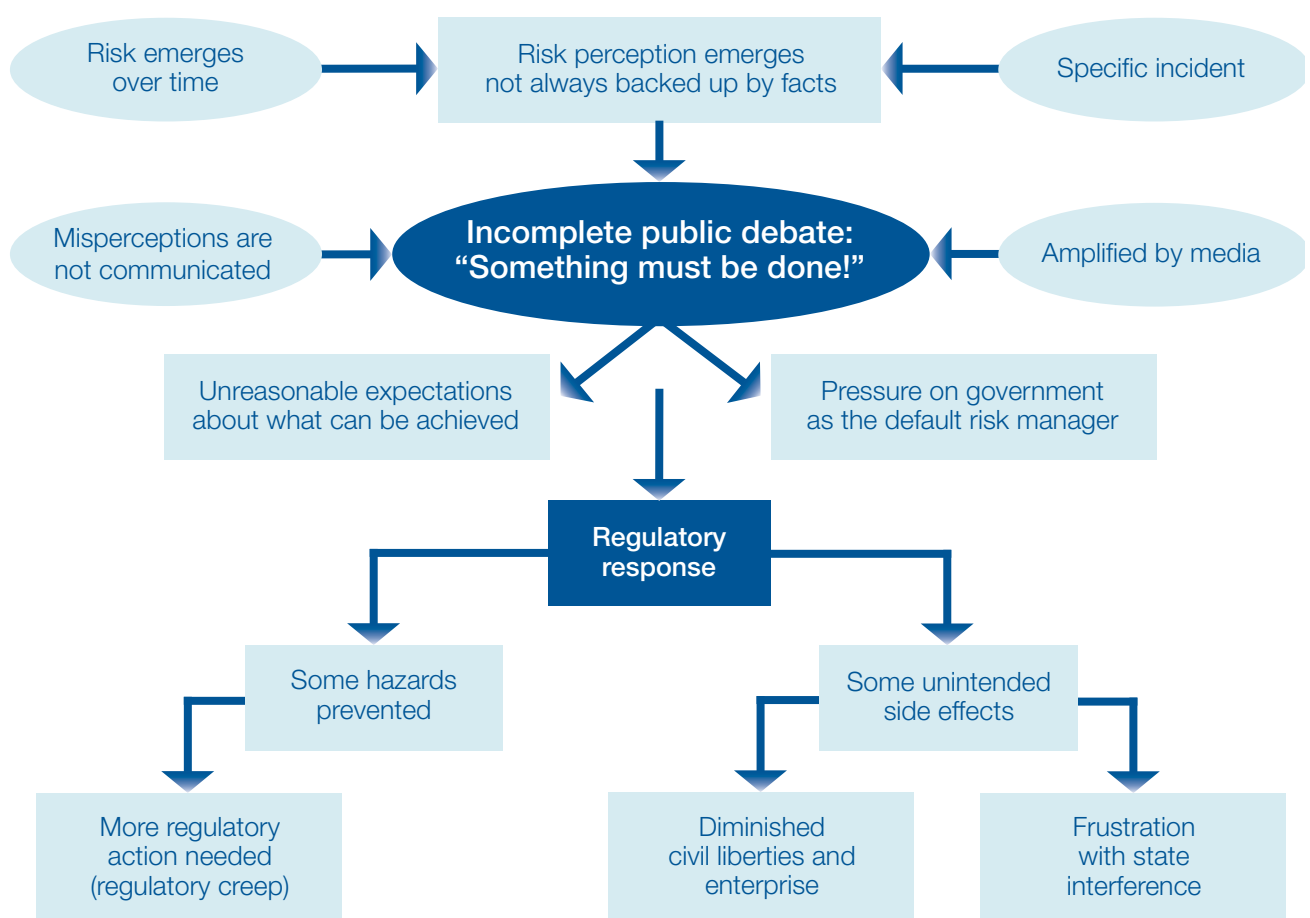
Risk emerges over time

Risk perception emerges not always backed up by facts

Specific incident

Misperceptions are not communicated

Incomplete public debate: "Something must be done!"

Amplified by media

Unreasonable expectations about what can be achieved

Pressure on government as the default risk manager

Regulatory response

Some hazards prevented

Some unintended side effects

More regulatory action needed (regulatory creep)

Diminished civil liberties and enterprise

Frustration with state interference